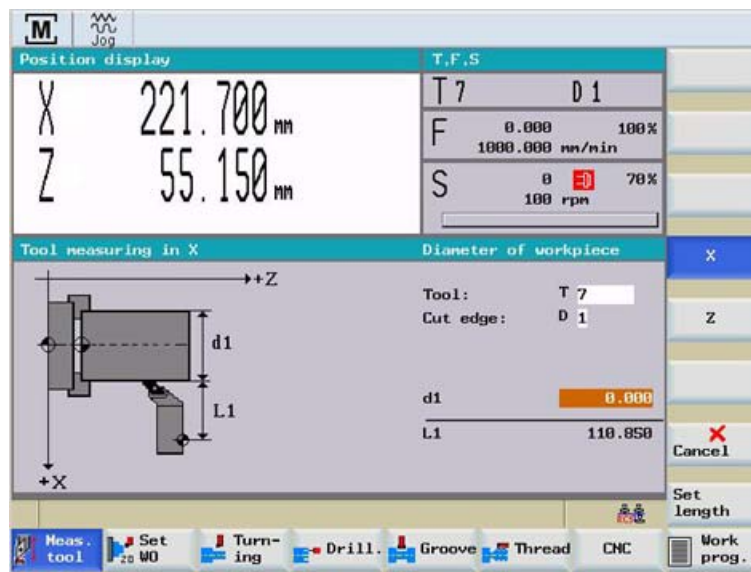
M Jog

Position display

X 221.700 MM
Z 55.150 MM

T,F,S

T 7 D 1

F 0.000 100%
1000.000 mm/min

S 0 70%
100 rpm

Tool measuring in X

+Z
d1
L1
+X

Diameter of workpiece

Tool: T 7
Cut edge: D 1

d1 0.000

L1 110.850

X

Z

Cancel

Set length

Meas. tool | Set WO | Turning | Drill. | Groove | Thread | CNC | Work prog.